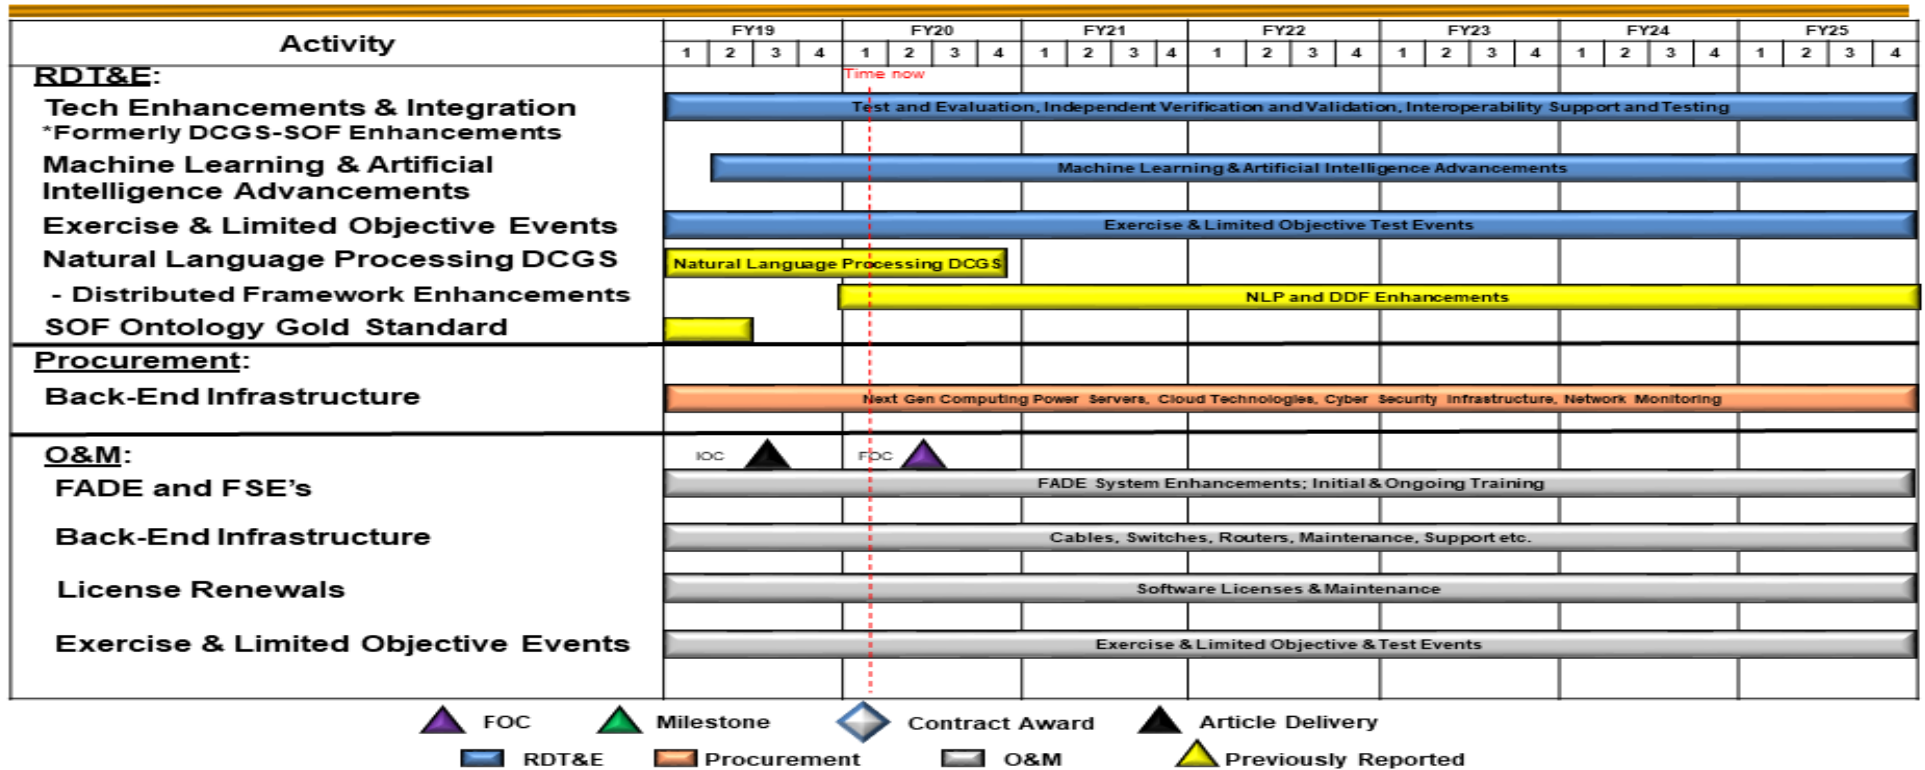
| Activity | FY19 | FY20 | FY21 | FY22 | FY23 | FY24 | FY25 |
|---|---|---|---|---|---|---|---|
| | 1 2 3 4 | 1 2 3 4 | 1 2 3 4 | 1 2 3 4 | 1 2 3 4 | 1 2 3 4 | 1 2 3 4 |

Time now

RDT&E:
Tech Enhancements & Integration
*Formerly DCGS-SOF Enhancements
Test and Evaluation, Independent Verification and Validation, Interoperability Support and Testing
Machine Learning & Artificial Intelligence Advancements
Machine Learning & Artificial Intelligence Advancements
Exercise & Limited Objective Events
Exercise & Limited Objective Test Events
Natural Language Processing DCGS
Natural Language Processing DCGS
- Distributed Framework Enhancements
NLP and DDF Enhancements
SOF Ontology Gold Standard

Procurement:
Back-End Infrastructure
Next Gen Computing Power Servers, Cloud Technologies, Cyber Security Infrastructure, Network Monitoring

O&M:
IOC
FOC
FADE and FSE's
FADE System Enhancements; Initial & Ongoing Training
Back-End Infrastructure
Cables, Switches, Routers, Maintenance, Support etc.
License Renewals
Software Licenses & Maintenance
Exercise & Limited Objective Events
Exercise & Limited Objective & Test Events

FOC Milestone Contract Award Article Delivery
RDT&E Procurement O&M Previously Reported